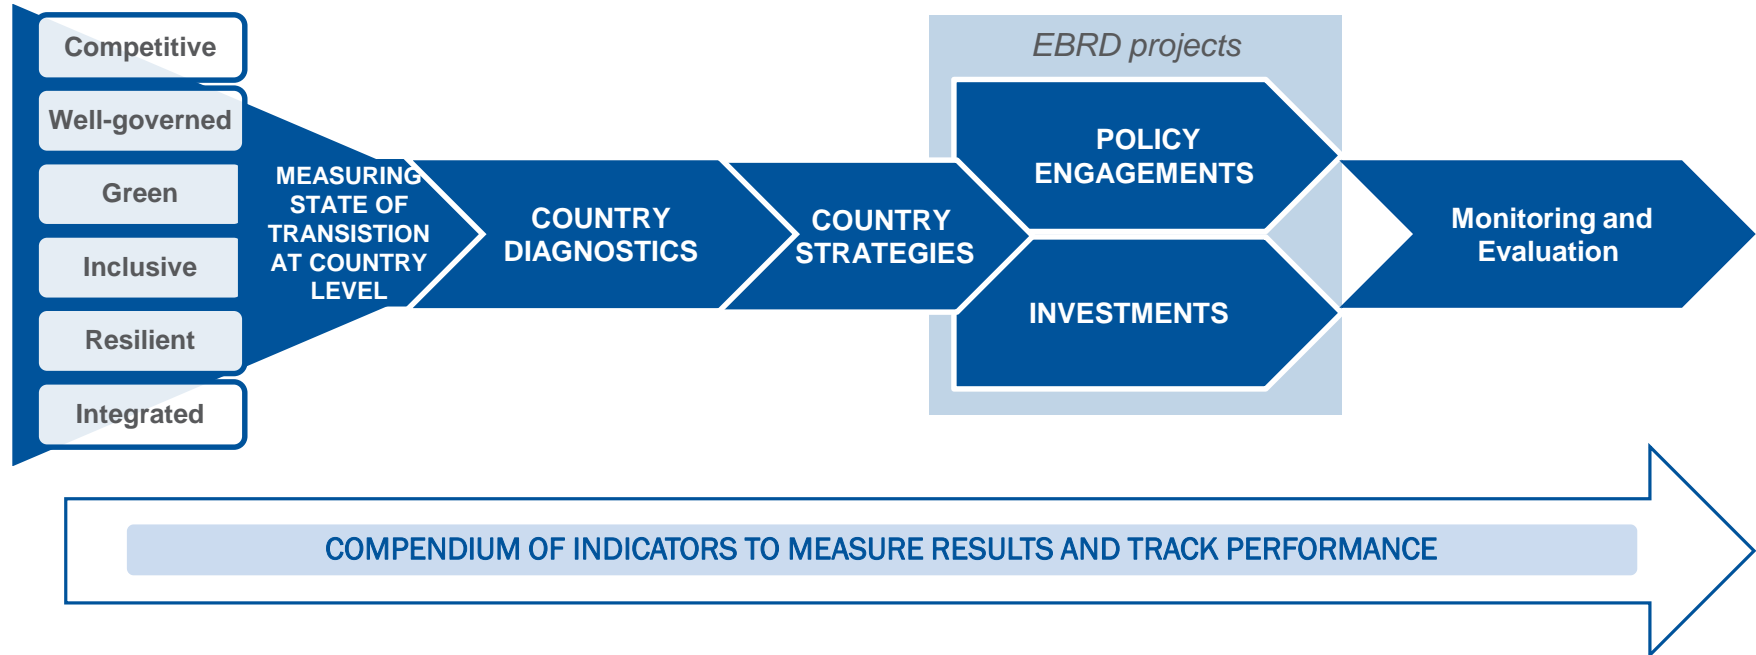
Competitive

Well-governed

Green

Inclusive

Resilient

Integrated

MEASURING STATE OF TRANSISTION AT COUNTRY LEVEL

COUNTRY DIAGNOSTICS

COUNTRY STRATEGIES

EBRD projects

POLICY ENGAGEMENTS

INVESTMENTS

Monitoring and Evaluation

COMPENDIUM OF INDICATORS TO MEASURE RESULTS AND TRACK PERFORMANCE